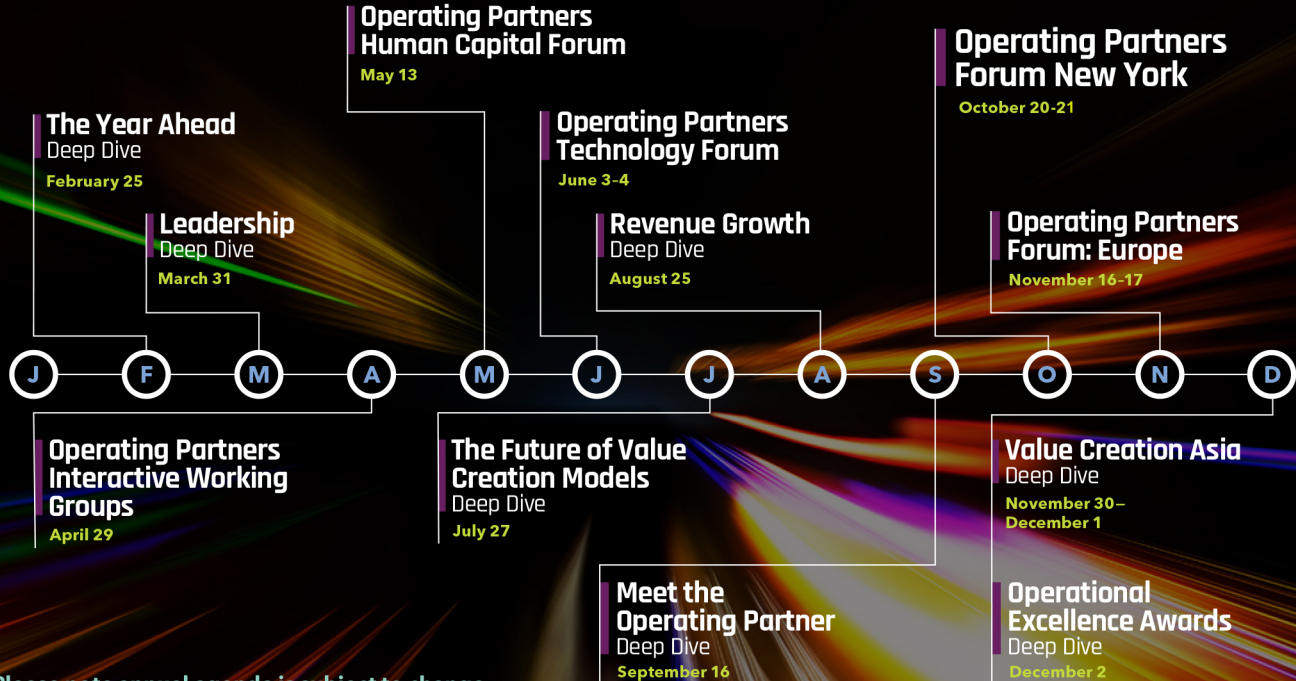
Operating Partners Human Capital Forum
May 13

Operating Partners Forum New York
October 20-21

The Year Ahead
Deep Dive
February 25

Operating Partners Technology Forum
June 3-4

Leadership
Deep Dive
March 31

Revenue Growth
Deep Dive
August 25

Operating Partners Forum: Europe
November 16-17

J F M A M J J A S O N D

Operating Partners Interactive Working Groups
April 29

The Future of Value Creation Models
Deep Dive
July 27

Value Creation Asia
Deep Dive
November 30–December 1

Meet the Operating Partner
Deep Dive
September 16

Operational Excellence Awards
Deep Dive
December 2

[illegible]